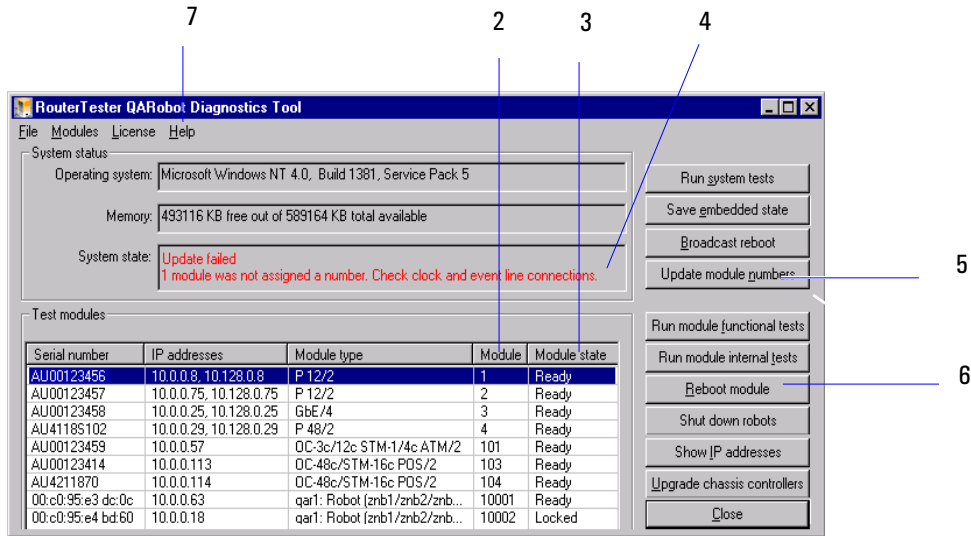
7 2 3 4

RouterTester QARobot Diagnostics Tool

File Modules License Help

System status

Operating system: Microsoft Windows NT 4.0, Build 1381, Service Pack 5

Memory: 493116 KB free out of 589164 KB total available

System state: Update failed
1 module was not assigned a number. Check clock and event line connections.

Run system tests
Save embedded state
Broadcast reboot
Update module numbers

5

Test modules

| Serial number | IP addresses | Module type | Module | Module state |
|---|---|---|---|---|
| AU00123456 | 10.0.0.8, 10.128.0.8 | P 12/2 | 1 | Ready |
| AU00123457 | 10.0.0.75, 10.128.0.75 | P 12/2 | 2 | Ready |
| AU00123458 | 10.0.0.25, 10.128.0.25 | GbE/4 | 3 | Ready |
| AU4118S102 | 10.0.0.29, 10.128.0.29 | P 48/2 | 4 | Ready |
| AU00123459 | 10.0.0.57 | OC-3c/12c STM-1/4c ATM/2 | 101 | Ready |
| AU00123414 | 10.0.0.113 | OC-48c/STM-16c POS/2 | 103 | Ready |
| AU4211870 | 10.0.0.114 | OC-48c/STM-16c POS/2 | 104 | Ready |
| 00:c0:95:e3 dc:0c | 10.0.0.63 | qar1: Robot (znb1/znb2/znb... | 10001 | Ready |
| 00:c0:95:e4 bd:60 | 10.0.0.18 | qar1: Robot (znb1/znb2/znb... | 10002 | Locked |

Run module functional tests
Run module internal tests
Reboot module
Shut down robots
Show IP addresses
Upgrade chassis controllers
Close

6